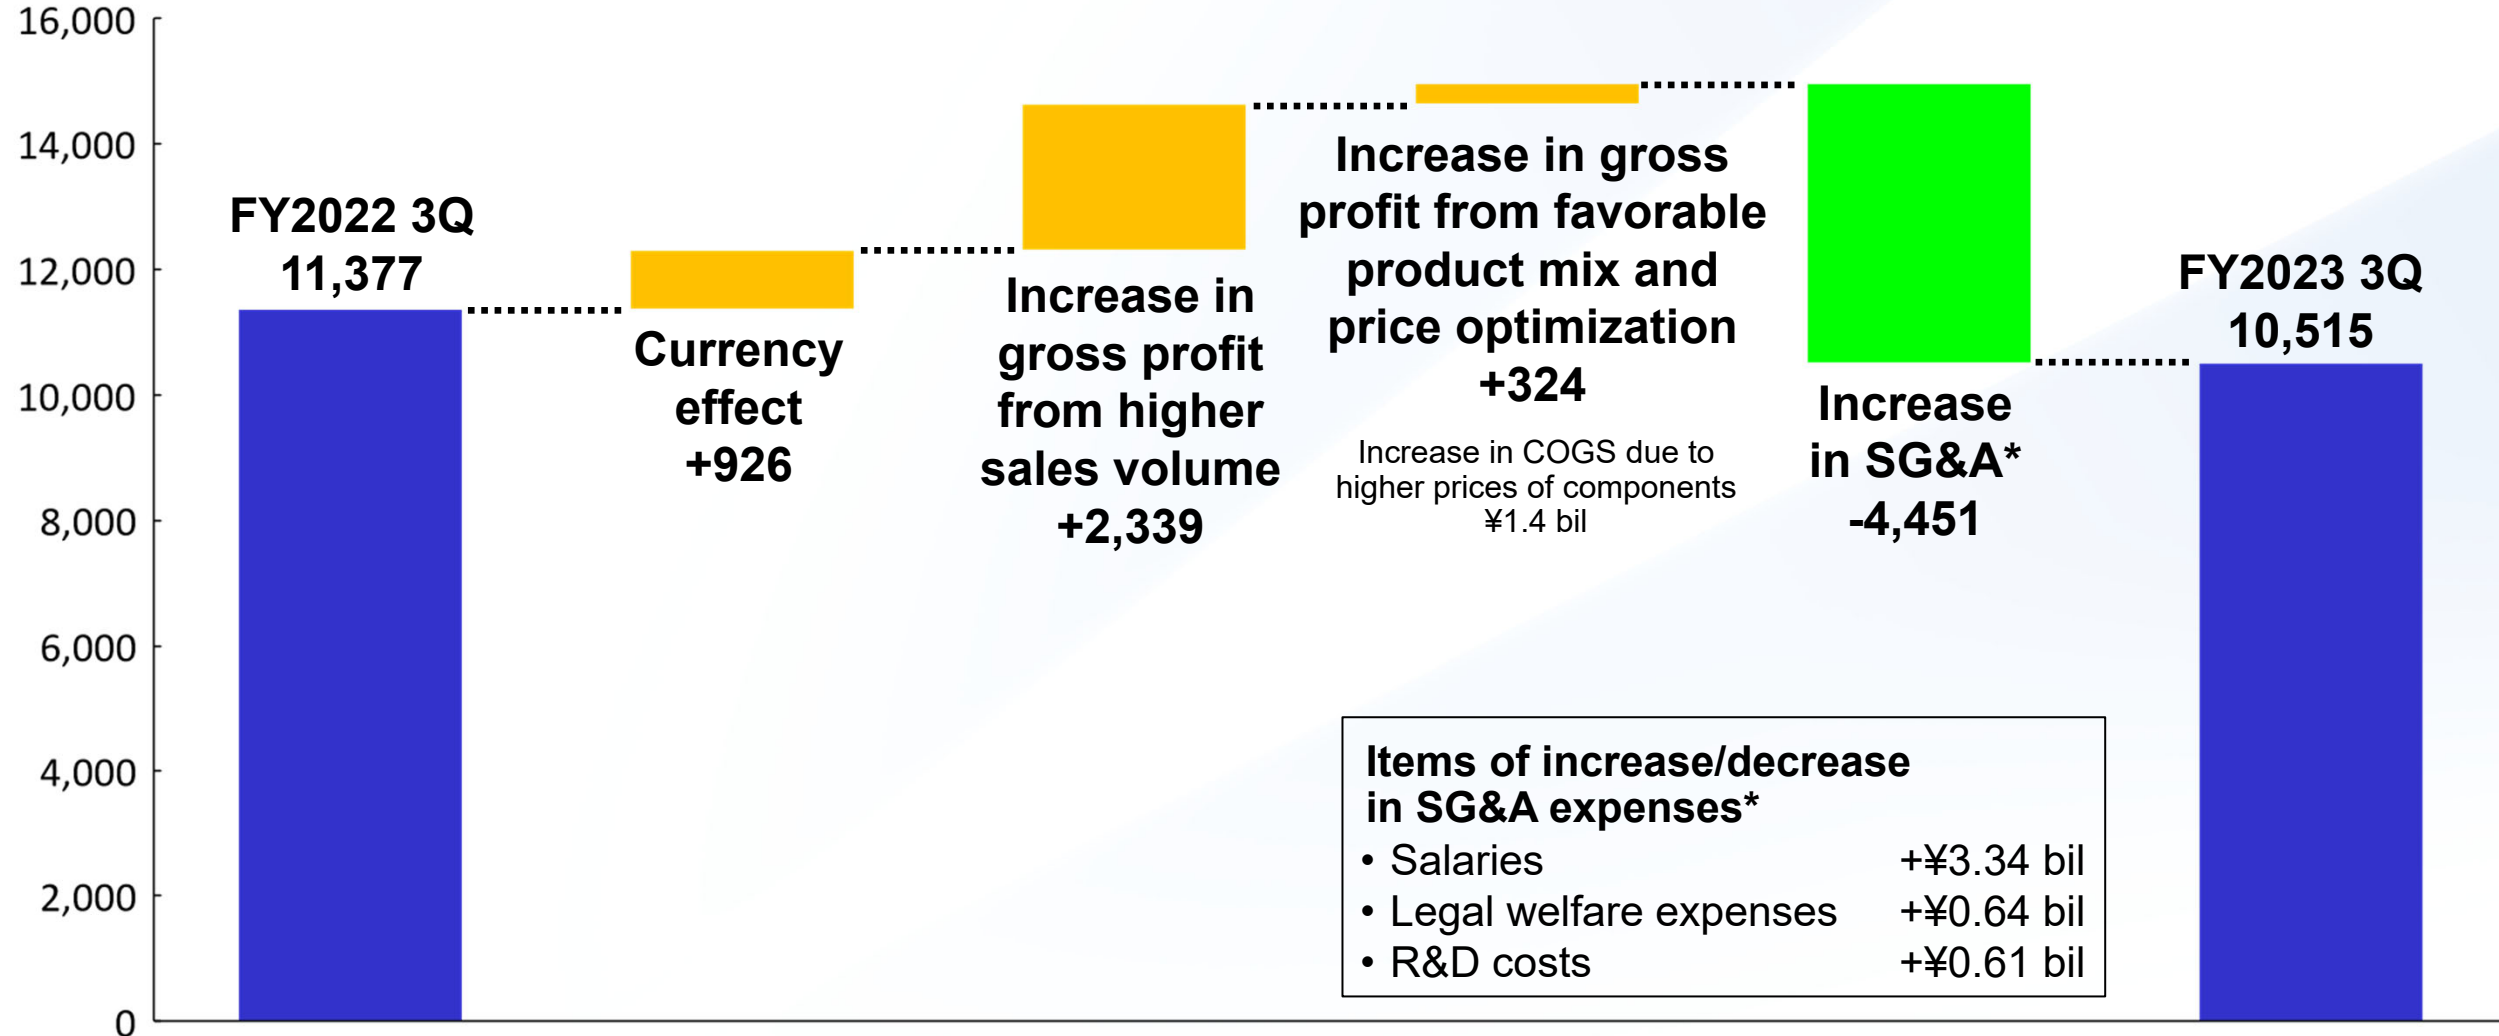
16,000
14,000
12,000
10,000
8,000
6,000
4,000
2,000
0

FY2022 3Q
11,377

Currency effect
+926

Increase in gross profit from higher sales volume
+2,339

Increase in gross profit from favorable product mix and price optimization
+324

Increase in COGS due to higher prices of components ¥1.4 bil

Increase in SG&A*
-4,451

FY2023 3Q
10,515

Items of increase/decrease in SG&A expenses*

| | |
|---|---|
| • Salaries | +¥3.34 bil |
| • Legal welfare expenses | +¥0.64 bil |
| • R&D costs | +¥0.61 bil |